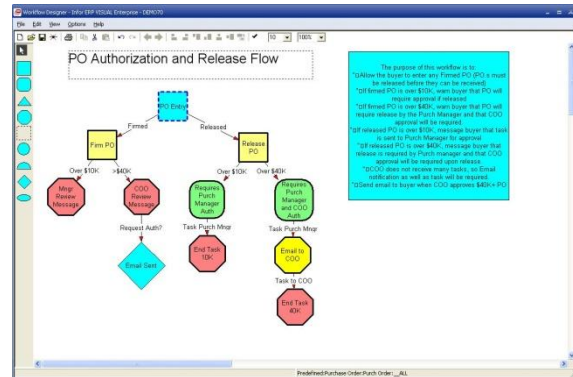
Workflow Designer - Infor ERP VISUAL Enterprise - DEMO70

File Edit View Options Help

10 100%

PO Authorization and Release Flow

PO Entry

Firmed

Released

Firm PO

Release PO

Over $10K

>$40K

Over $10K

Over $40K

Mngr Review Message

COO Review Message

Requires Purch Manager Auth

Requires Purch Manager and COO Auth

Request Auth?

Task Purch Mngr

Task Purch Mngr

End Task 10K

Email to COO

Email Sent

Task to COO

End Task 40K

The purpose of this workflow is to:
*Allow the buyer to enter any Firmed PO (PO s must be released before they can be received)
*If firmed PO is over $10K, warn buyer that PO will require approval if released.
*If firmed PO is over $40K, warn buyer that PO will require release by the Purch Manager and that COO approval will be required.
*If released PO is over $10K, message buyer that task is sent to Purch Manager for approval.
*If released PO is over $40K, message buyer that release is required by Purch manager and that COO approval will be required upon release.
*COO does not receive many tasks, so Email notification as well as task will be required.
*Send email to buyer when COO approves $40K+ PO

Predefined:Purchase Order:Purch Order:_ALL